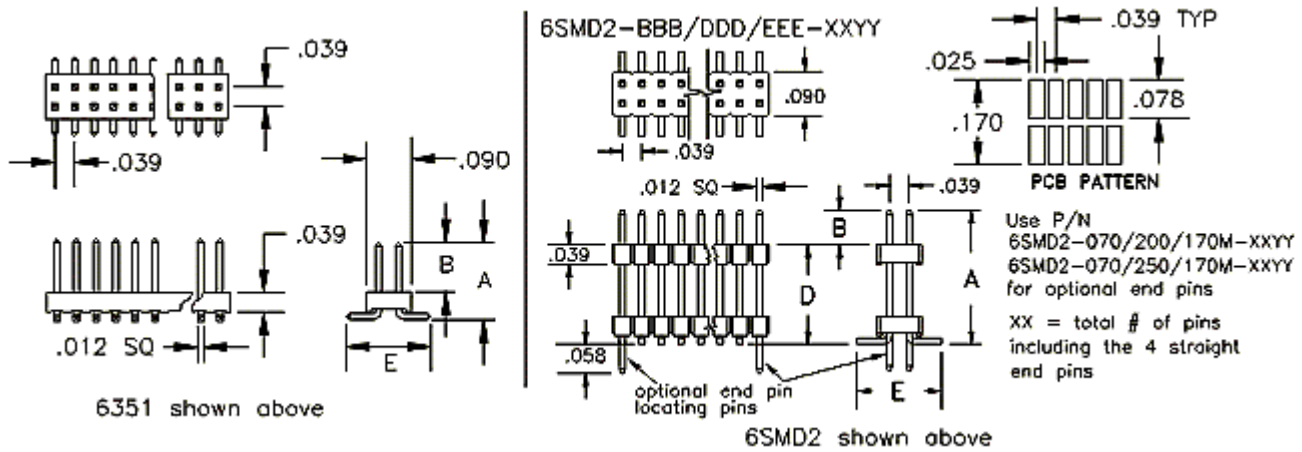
.039

.039

.090

.039

B

A

.012 SQ

E

6351 shown above

6SMD2-BBB/DDD/EEE-XXYY

.090

.039

.039 TYP

.025

.170

.078

PCB PATTERN

.012 SQ

.039

B

.039

D

A

.058

optional end pin locating pins

E

Use P/N
6SMD2-070/200/170M-XXYY
6SMD2-070/250/170M-XXYY
for optional end pins

XX = total # of pins including the 4 straight end pins

6SMD2 shown above